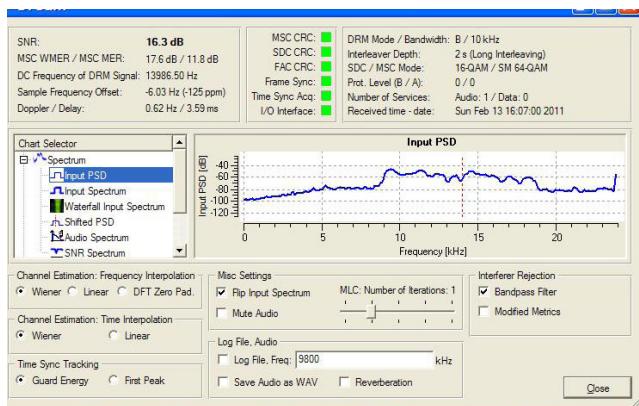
SNR: 16.3 dB
MSC WMER / MSC MER: 17.6 dB / 11.8 dB
DC Frequency of DRM Signal: 13986.50 Hz
Sample Frequency Offset: -6.03 Hz (-125 ppm)
Doppler / Delay: 0.62 Hz / 3.59 ms

MSC CRC:
SDC CRC:
FAC CRC:
Frame Sync:
Time Sync Acq:
I/O Interface:

DRM Mode / Bandwidth: B / 10 kHz
Interleaver Depth: 2 s (Long Interleaving)
SDC / MSC Mode: 16-QAM / SM 64-QAM
Prot. Level (B / A): 0 / 0
Number of Services: Audio: 1 / Data: 0
Received time - date: Sun Feb 13 16:07:00 2011

Chart Selector
Spectrum
Input PSD
Input Spectrum
Waterfall Input Spectrum
Shifted PSD
Audio Spectrum
SNR Spectrum

Input PSD
Input PSD [dB]
-40
-50
-60
-70
-80
-90
-100
0
5
10
15
20
Frequency [kHz]

Channel Estimation: Frequency Interpolation
Wiener Linear DFT Zero Pad.

Channel Estimation: Time Interpolation
Wiener Linear

Time Sync Tracking
Guard Energy First Peak

Misc Settings
Flip Input Spectrum
Mute Audio
MLC: Number of Iterations: 1

Log File, Audio
Log File, Freq: 9800 kHz
Save Audio as WAV Reverberation

Interferer Rejection
Bandpass Filter
Modified Metrics

Close